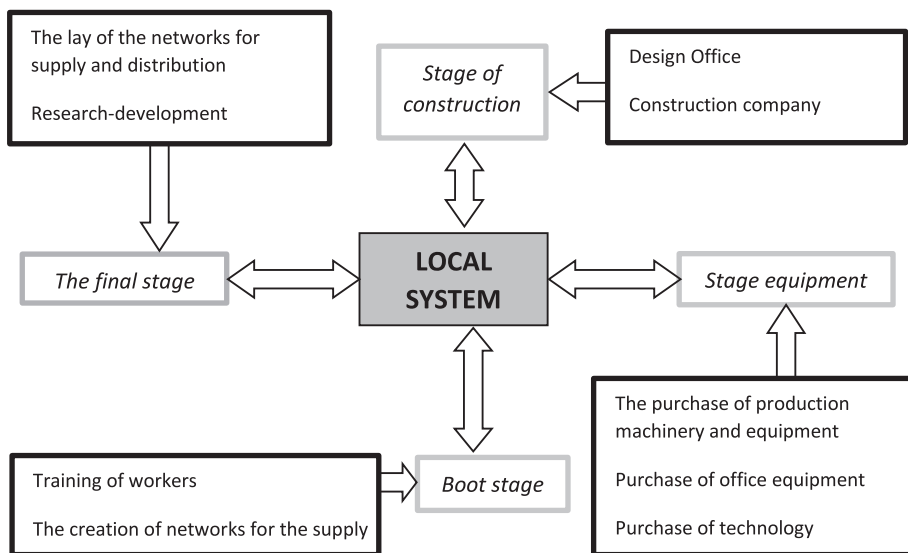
The lay of the networks for supply and distribution

Research-development

Stage of construction

Design Office

Construction company

The final stage

LOCAL SYSTEM

Stage equipment

The purchase of production machinery and equipment

Purchase of office equipment

Purchase of technology

Training of workers

The creation of networks for the supply

Boot stage